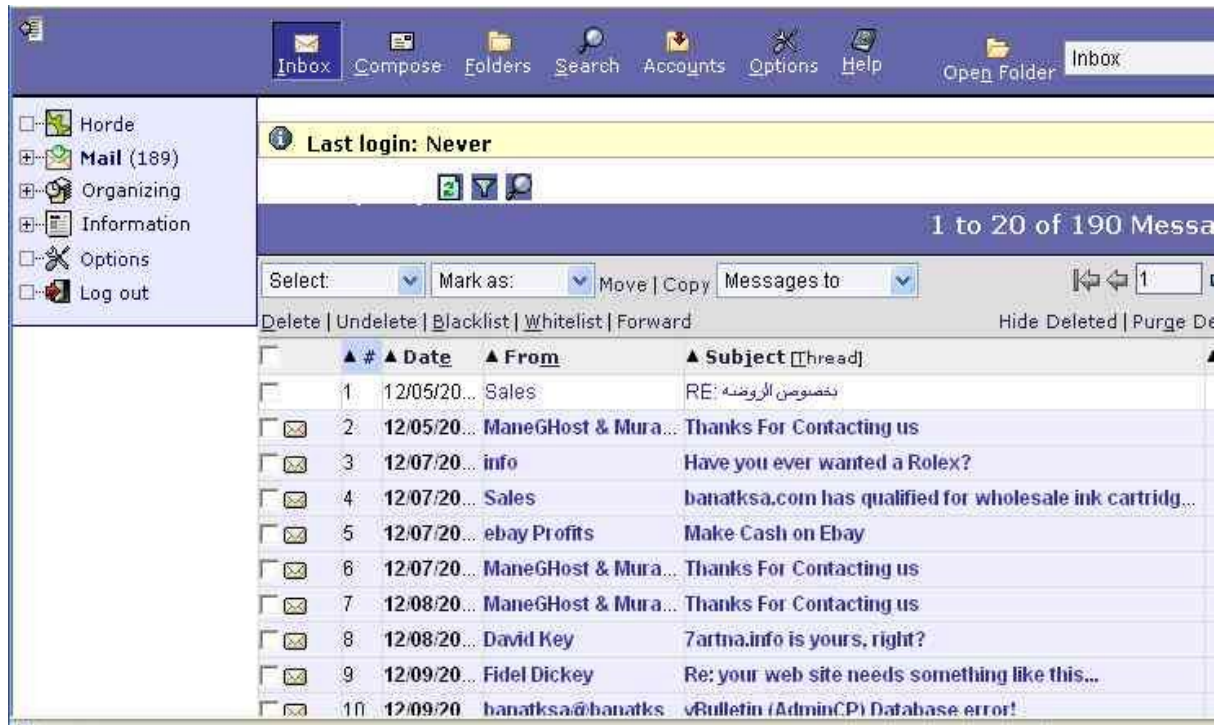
Inbox Compose Folders Search Accounts Options Help Open Folder Inbox

Horde
Mail (189)
Organizing
Information
Options
Log out

Last login: Never

1 to 20 of 190 Messa

Select: Mark as: Move | Copy Messages to 1

Delete | Undelete | Blacklist | Whitelist | Forward Hide Deleted | Purge De

| | # | Date | From | Subject [Thread] |
|---|---|---|---|---|
| | 1 | 12/05/20... | Sales | RE: بخصوص الروضه |
| | 2 | 12/05/20... | ManeGHost & Mura... | Thanks For Contacting us |
| | 3 | 12/07/20... | info | Have you ever wanted a Rolex? |
| | 4 | 12/07/20... | Sales | banatksa.com has qualified for wholesale ink cartridg... |
| | 5 | 12/07/20... | ebay Profits | Make Cash on Ebay |
| | 6 | 12/07/20... | ManeGHost & Mura... | Thanks For Contacting us |
| | 7 | 12/08/20... | ManeGHost & Mura... | Thanks For Contacting us |
| | 8 | 12/08/20... | David Key | 7artna.info is yours, right? |
| | 9 | 12/09/20... | Fidel Dickey | Re: your web site needs something like this... |
| | 10 | 12/09/20... | banatksa@banatks... | vBulletin (AdminCP) Database error! |